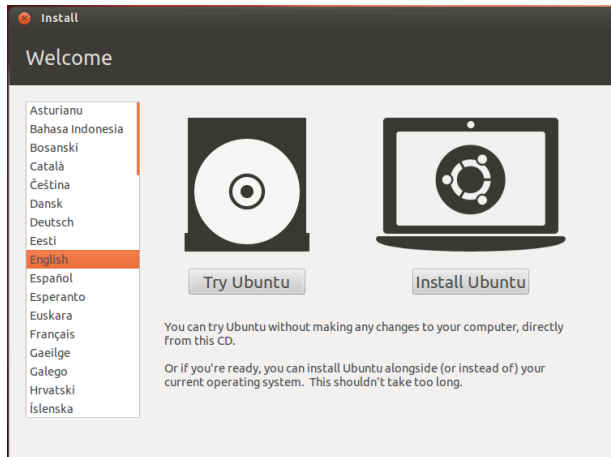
Install

Welcome

Asturianu
Bahasa Indonesia
Bosanski
Català
Čeština
Dansk
Deutsch
Eesti
English
Español
Esperanto
Euskara
Français
Gaeilge
Galego
Hrvatski
Íslenska

Try Ubuntu

Install Ubuntu

You can try Ubuntu without making any changes to your computer, directly from this CD.

Or if you're ready, you can install Ubuntu alongside (or instead of) your current operating system. This shouldn't take too long.